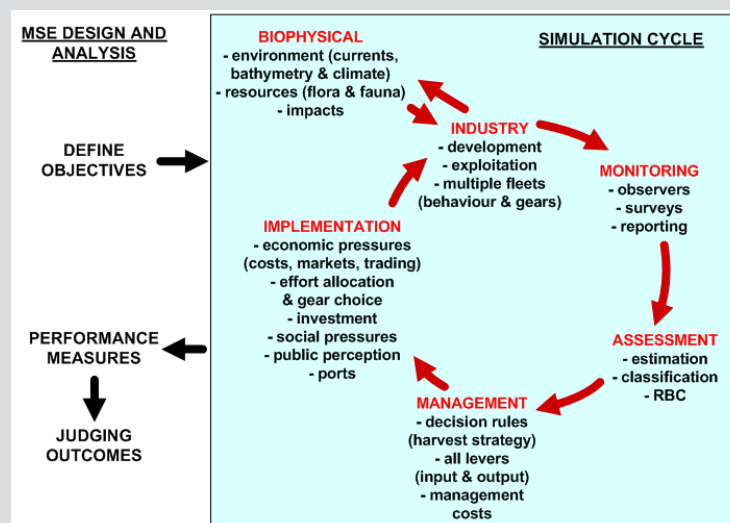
MSE DESIGN AND ANALYSIS

DEFINE OBJECTIVES

PERFORMANCE MEASURES

JUDGING OUTCOMES

SIMULATION CYCLE

BIOPHYSICAL
- environment (currents, bathymetry & climate)
- resources (flora & fauna)
- impacts

INDUSTRY
- development
- exploitation
- multiple fleets (behaviour & gears)

MONITORING
- observers
- surveys
- reporting

ASSESSMENT
- estimation
- classification
- RBC

MANAGEMENT
- decision rules (harvest strategy)
- all levers (input & output)
- management costs

IMPLEMENTATION
- economic pressures (costs, markets, trading)
- effort allocation & gear choice
- investment
- social pressures
- public perception
- ports